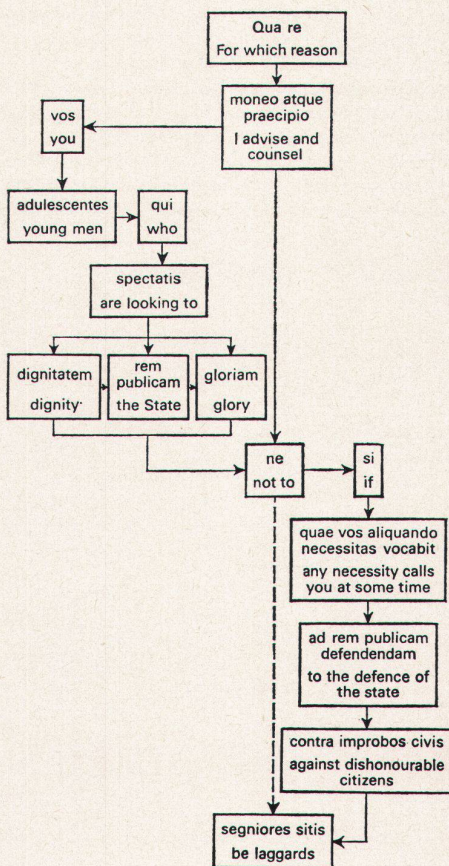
Qua re
For which reason

moneo atque praecipio
I advise and counsel

vos
you

adulescentes
young men

qui
who

spectatis
are looking to

dignitatem
dignity·

rem publicam
the State

gloriam
glory

ne
not to

si
if

quae vos aliquando necessitas vocabit
any necessity calls you at some time

ad rem publicam defendendam
to the defence of the state

contra improbos civis
against dishonourable citizens

segniores sitis
be laggards